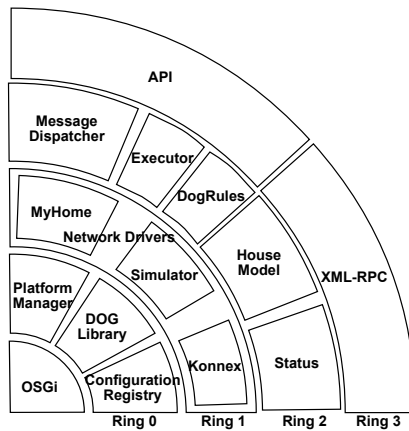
API

Message Dispatcher

Executor

DogRules

MyHome

Network Drivers

Simulator

House Model

XML-RPC

Platform Manager

DOG Library

OSGi

Configuration Registry

Konnex

Status

Ring 0

Ring 1

Ring 2

Ring 3